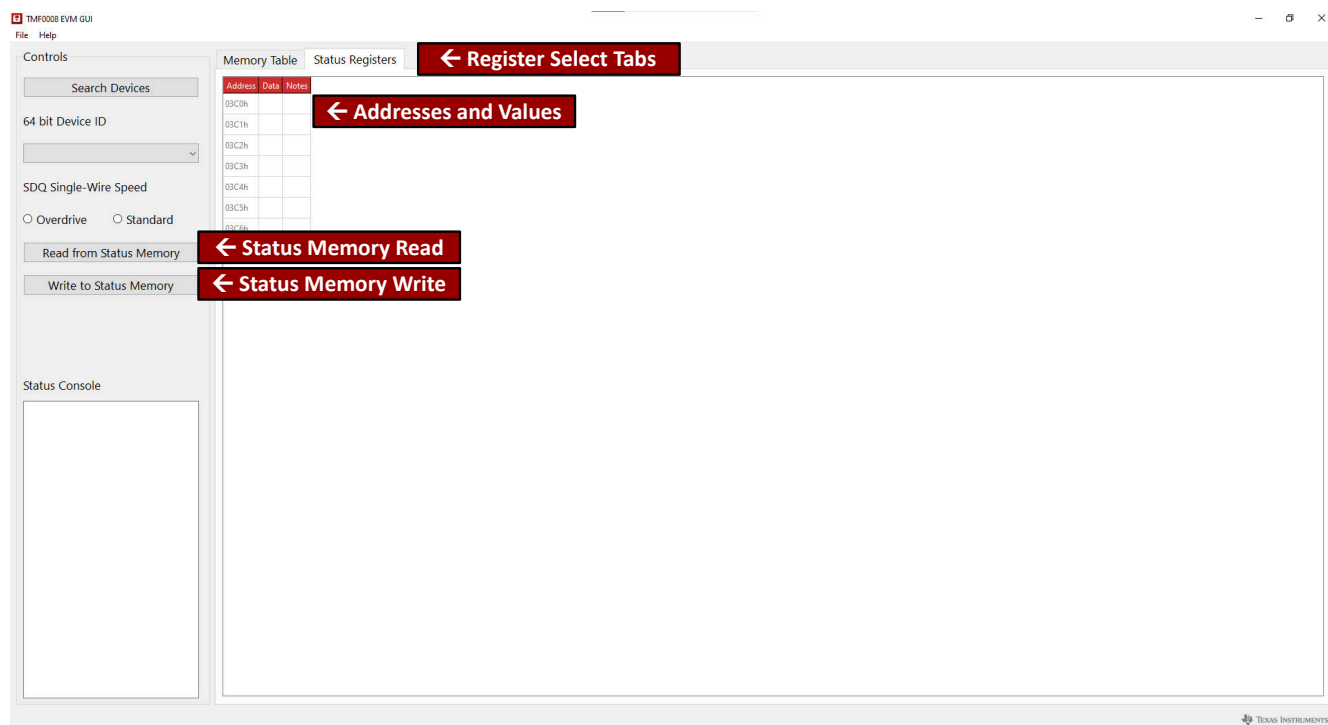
TMF0008 EVM GUI
File Help

Controls

Search Devices

64 bit Device ID

SDQ Single-Wire Speed

Overdrive Standard

Read from Status Memory

Write to Status Memory

Status Console

Memory Table Status Registers

← Register Select Tabs

| Address | Data | Notes |
|---|---|---|
| 03C0h | | |
| 03C1h | | |
| 03C2h | | |
| 03C3h | | |
| 03C4h | | |
| 03C5h | | |
| 03C6h | | |

← Addresses and Values

← Status Memory Read

← Status Memory Write

Texas Instruments